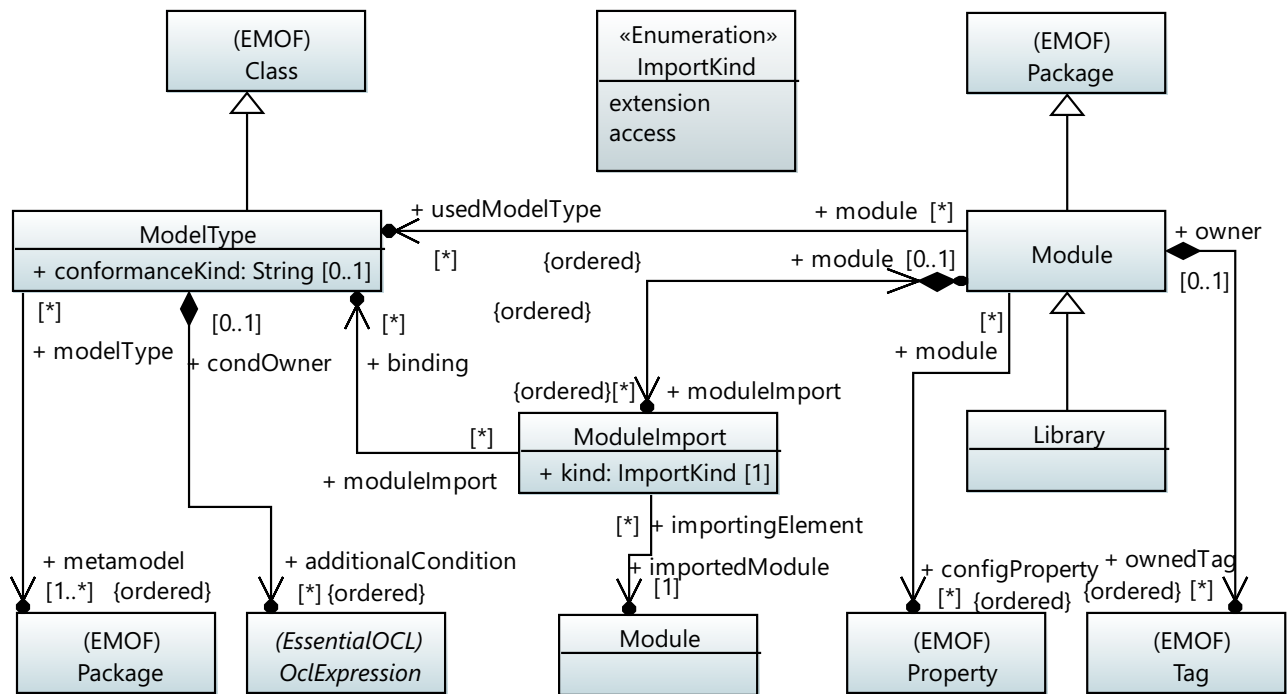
(EMOF)
Class

«Enumeration»
ImportKind
extension
access

(EMOF)
Package

+ usedModelType
+ module [*]
+ owner

ModelType
+ conformanceKind: String [0..1]

[*]
{ordered}
+ module [0..1]

Module

[0..1]

[*]
[0..1]
[*]
{ordered}
[*]
+ modelType
+ condOwner
+ binding
+ module

{ordered}[*] + moduleImport

[*]
ModuleImport
+ kind: ImportKind [1]

Library

+ moduleImport

[*] + importingElement
+ importedModule
[1]

+ metamodel
[1..*] {ordered}
+ additionalCondition
[*] {ordered}
+ configProperty
[*] {ordered}
+ ownedTag
{ordered} [*]

(EMOF)
Package

(EssentialOCL)
OclExpression

Module

(EMOF)
Property

(EMOF)
Tag